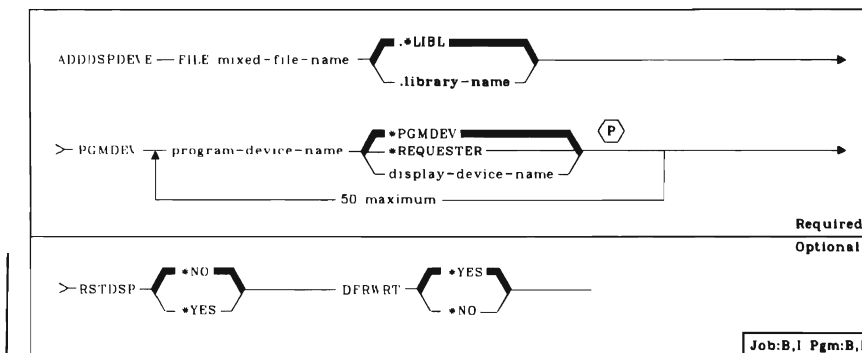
ADDDSPDEVE — FILE mixed-file-name .*LIBL .library-name

PGMDEV program-device-name *PGMDEV *REQUESTER display-device-name P

50 maximum

Required

Optional

RSTDSP *NO *YES DFRWRT *YES *NO

Job:B,I Pgm:B,I